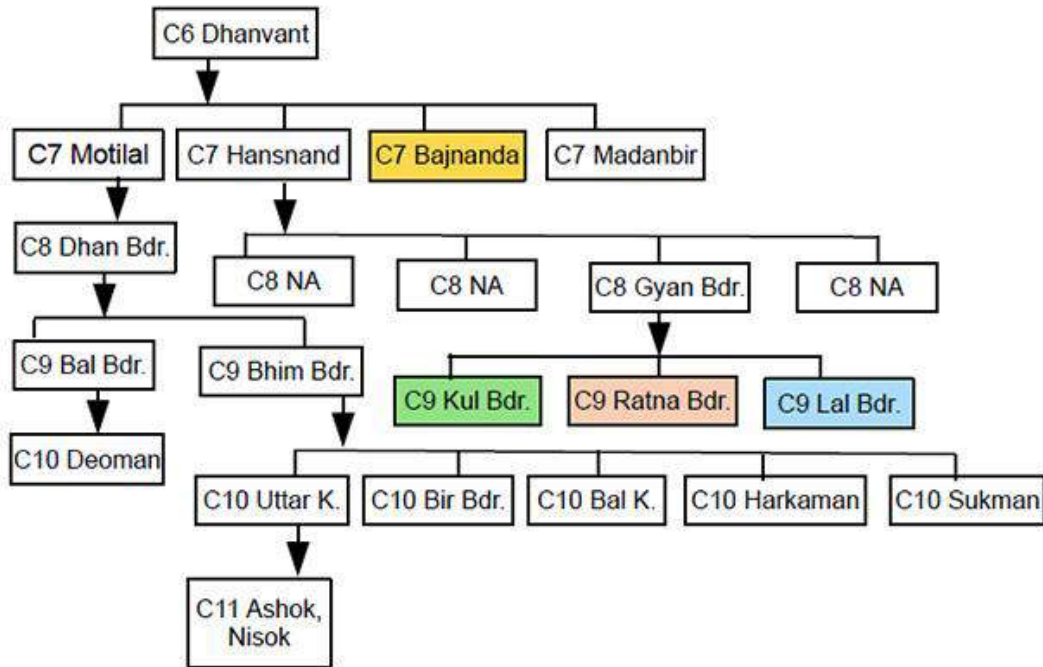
C6 Dhanvant

C7 Motilal
C7 Hansnand
C7 Bajnanda
C7 Madanbir

C8 Dhan Bdr.
C8 NA
C8 NA
C8 Gyan Bdr.
C8 NA

C9 Bal Bdr.
C9 Bhim Bdr.
C9 Kul Bdr.
C9 Ratna Bdr.
C9 Lal Bdr.

C10 Deoman
C10 Uttar K.
C10 Bir Bdr.
C10 Bal K.
C10 Harkaman
C10 Sukman

C11 Ashok, Nisok